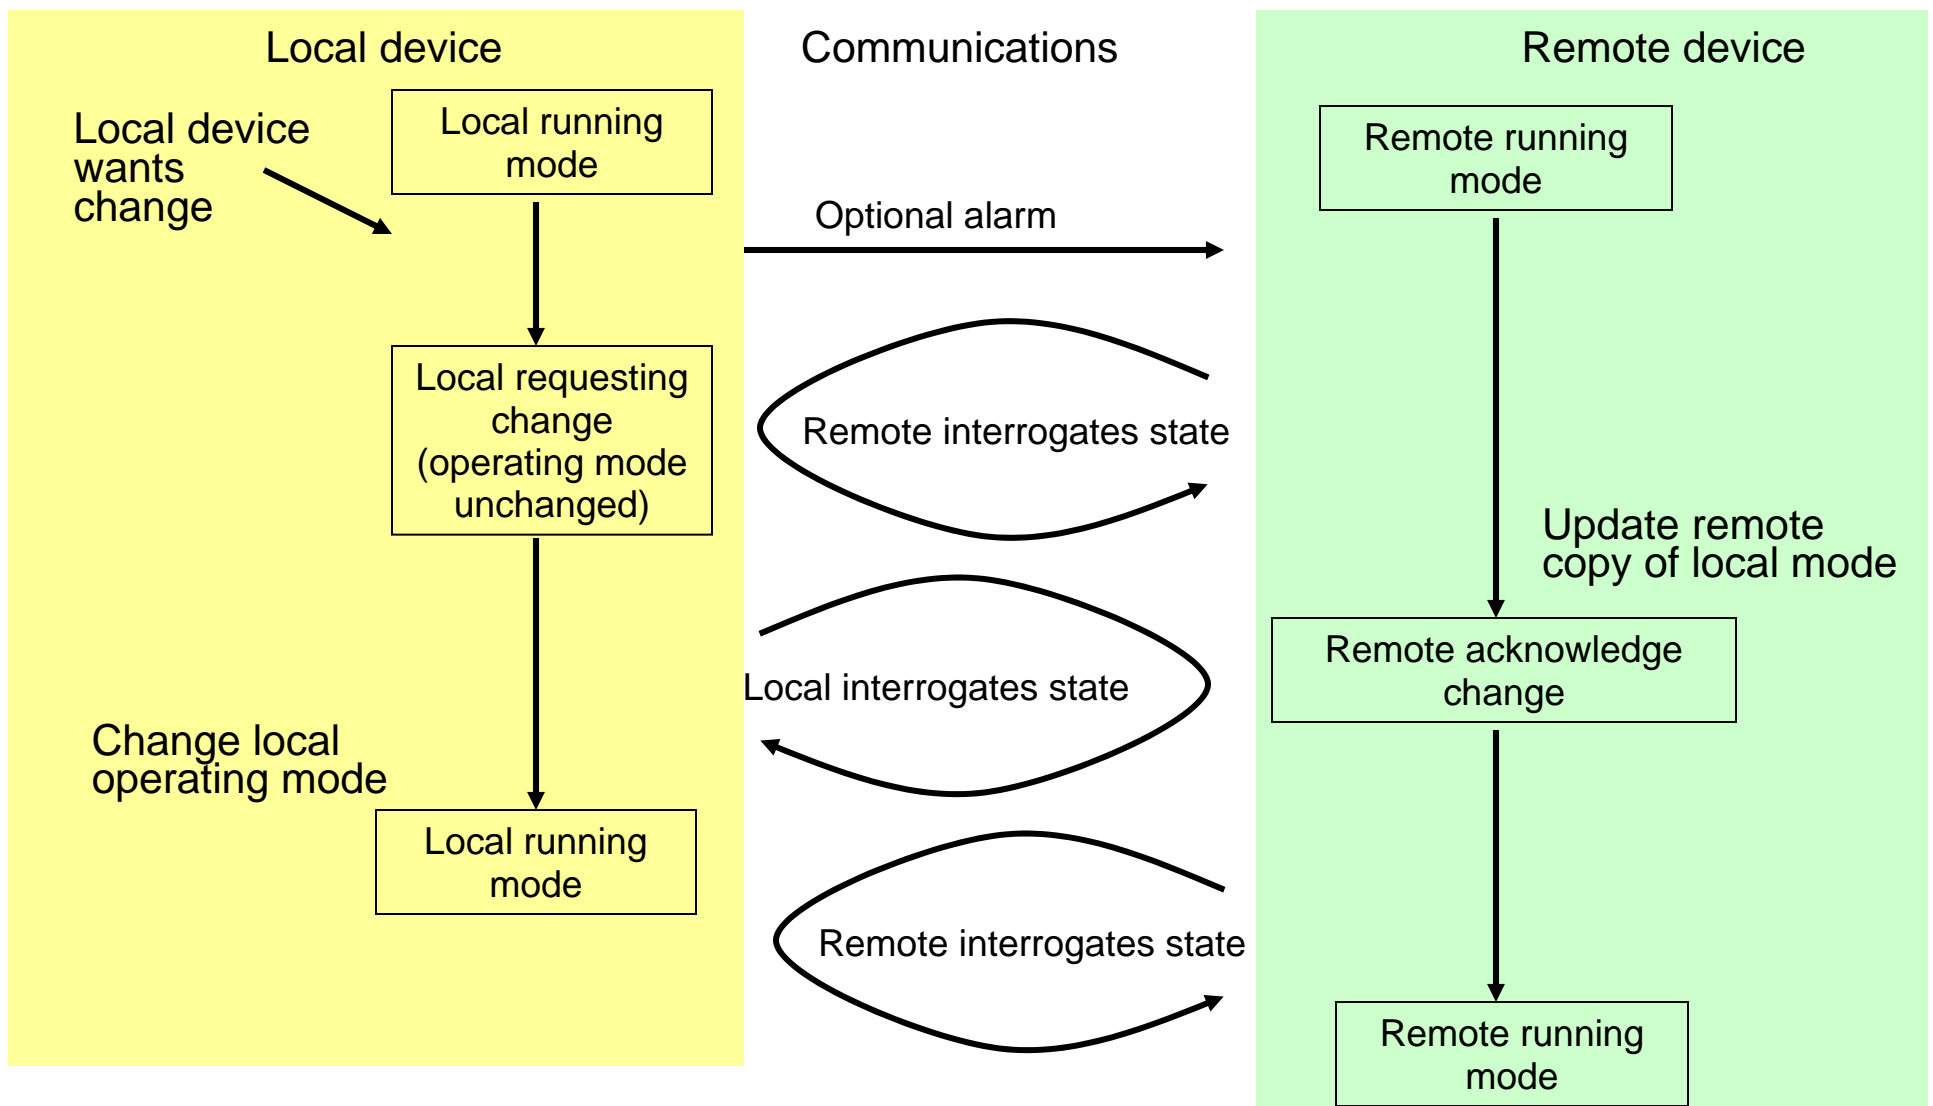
Local device

Communications

Remote device

Local device wants change

Local running mode

Remote running mode

Optional alarm

Local requesting change (operating mode unchanged)

Remote interrogates state

Update remote copy of local mode

Remote acknowledge change

Local interrogates state

Change local operating mode

Local running mode

Remote interrogates state

Remote running mode